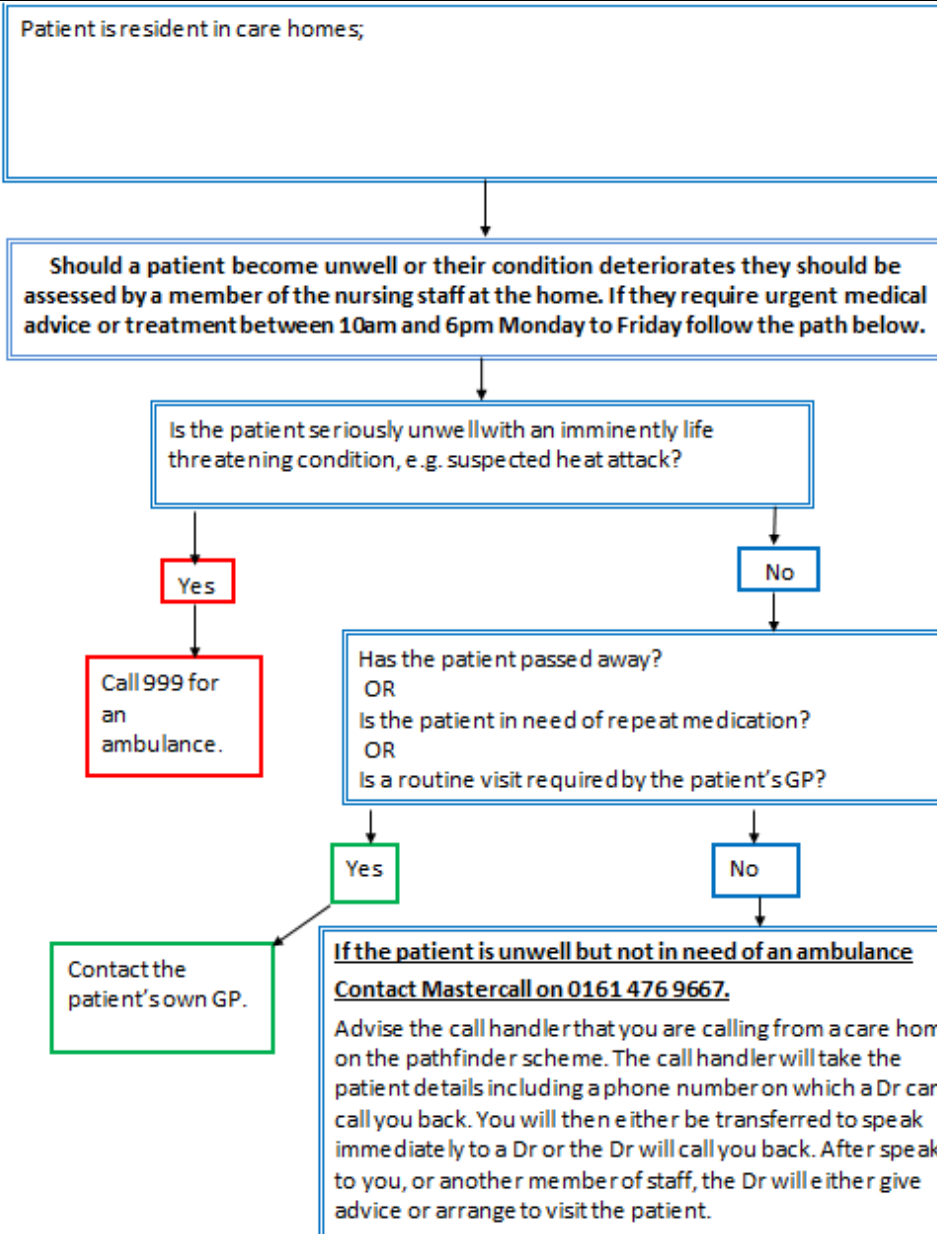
Patient is resident in care homes;

Should a patient become unwell or their condition deteriorates they should be assessed by a member of the nursing staff at the home. If they require urgent medical advice or treatment between 10am and 6pm Monday to Friday follow the path below.

Is the patient seriously unwell with an imminently life threatening condition, e.g. suspected heat attack?

Yes

Call 999 for an ambulance.

No

Has the patient passed away?
OR
Is the patient in need of repeat medication?
OR
Is a routine visit required by the patient's GP?

Yes

Contact the patient's own GP.

No

If the patient is unwell but not in need of an ambulance

Contact Mastercall on 0161 476 9667.

Advise the call handler that you are calling from a care hom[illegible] on the pathfinder scheme. The call handler will take the patient details including a phone number on which a Dr ca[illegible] call you back. You will then either be transferred to speak immediately to a Dr or the Dr will call you back. After spea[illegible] to you, or another member of staff, the Dr will either give advice or arrange to visit the patient.